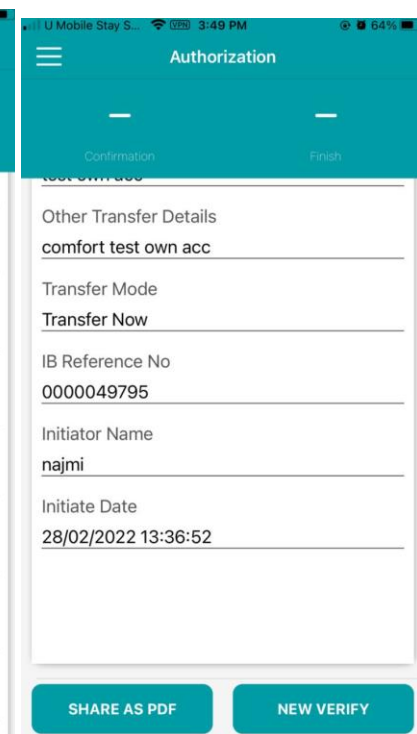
U Mobile Stay S... VPN 3:49 PM 64%

Authorization

Confirmation

Finish

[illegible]

Other Transfer Details

comfort test own acc

Transfer Mode

Transfer Now

IB Reference No

0000049795

Initiator Name

najmi

Initiate Date

28/02/2022 13:36:52

SHARE AS PDF

NEW VERIFY